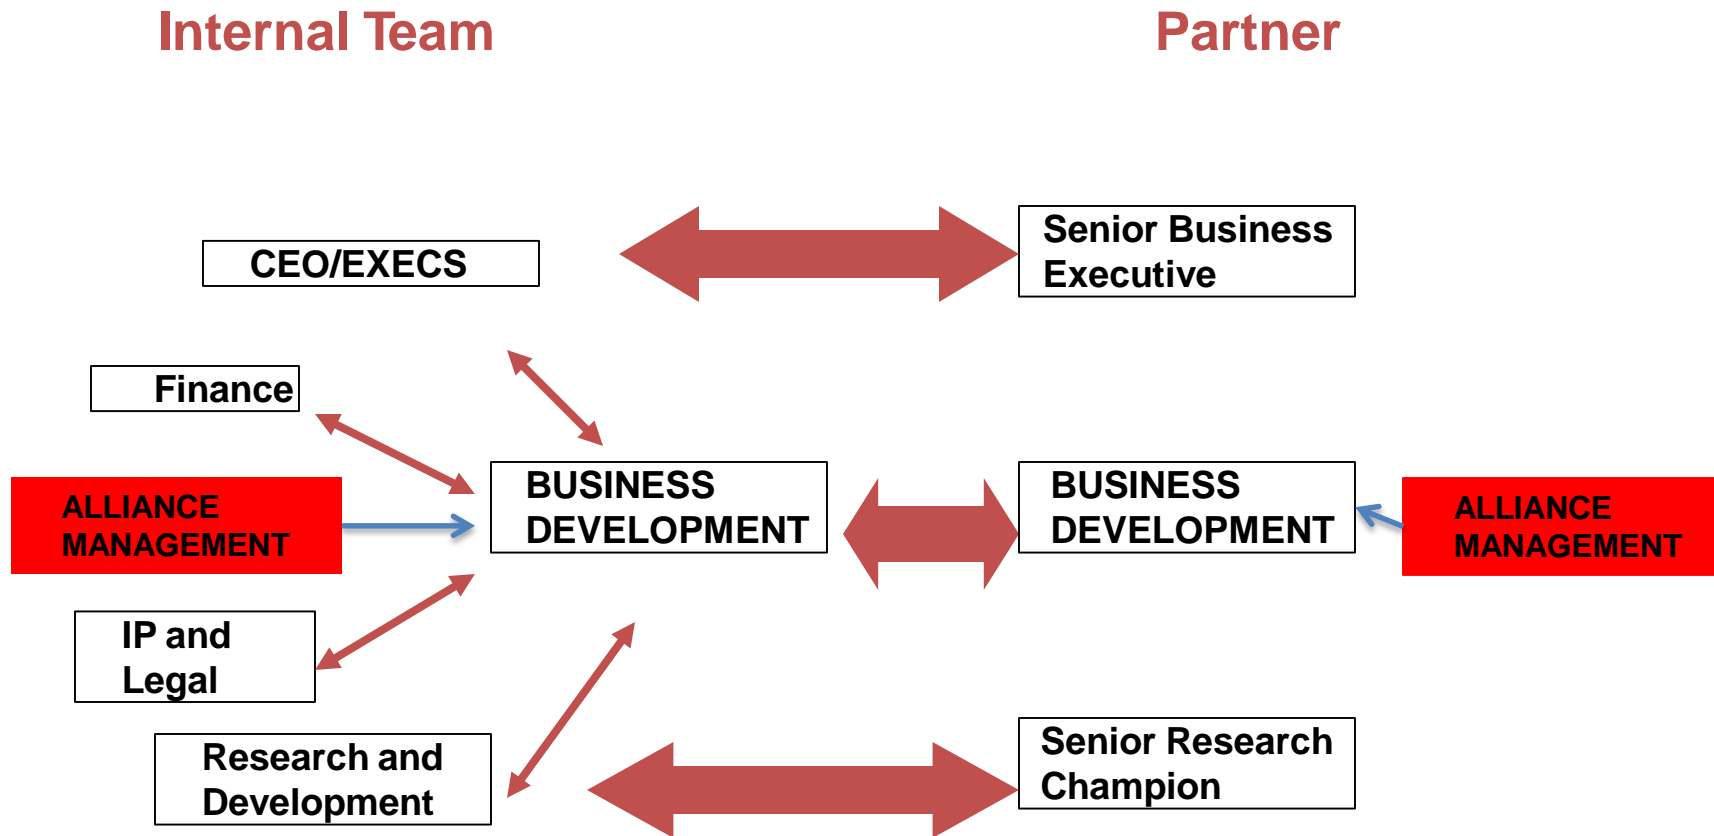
Internal Team

Partner

CEO/EXECS

Senior Business Executive

Finance

ALLIANCE MANAGEMENT

BUSINESS DEVELOPMENT

BUSINESS DEVELOPMENT

ALLIANCE MANAGEMENT

IP and Legal

Research and Development

Senior Research Champion